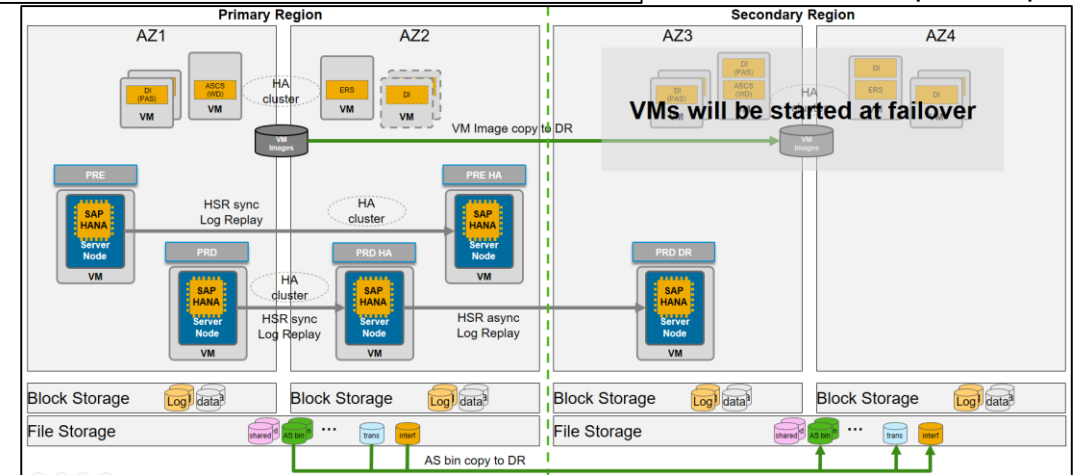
Primary Region

Secondary Region

AZ1

AZ2

AZ3

AZ4

DI (PAS)

ASCS (WD)

VM

VM

HA cluster

ERS

DI

VM

VM

DI (PAS)

ASCS (WD)

DI

ERS

DI

HA

VMs will be started at failover

VM Images

VM Image copy to DR

VM Images

PRE

HSR sync Log Replay

HA cluster

PRE HA

SAP HANA Server Node

VM

SAP HANA Server Node

VM

PRD

HA cluster

PRD HA

PRD DR

SAP HANA Server Node

VM

HSR sync Log Replay

SAP HANA Server Node

VM

HSR async Log Replay

SAP HANA Server Node

VM

Block Storage

Log

data

Block Storage

Log

data

Block Storage

Log

data

Block Storage

Log

data

File Storage

shared

AS bin

...

trans

interf

File Storage

shared

AS bin

...

trans

interf

AS bin copy to DR